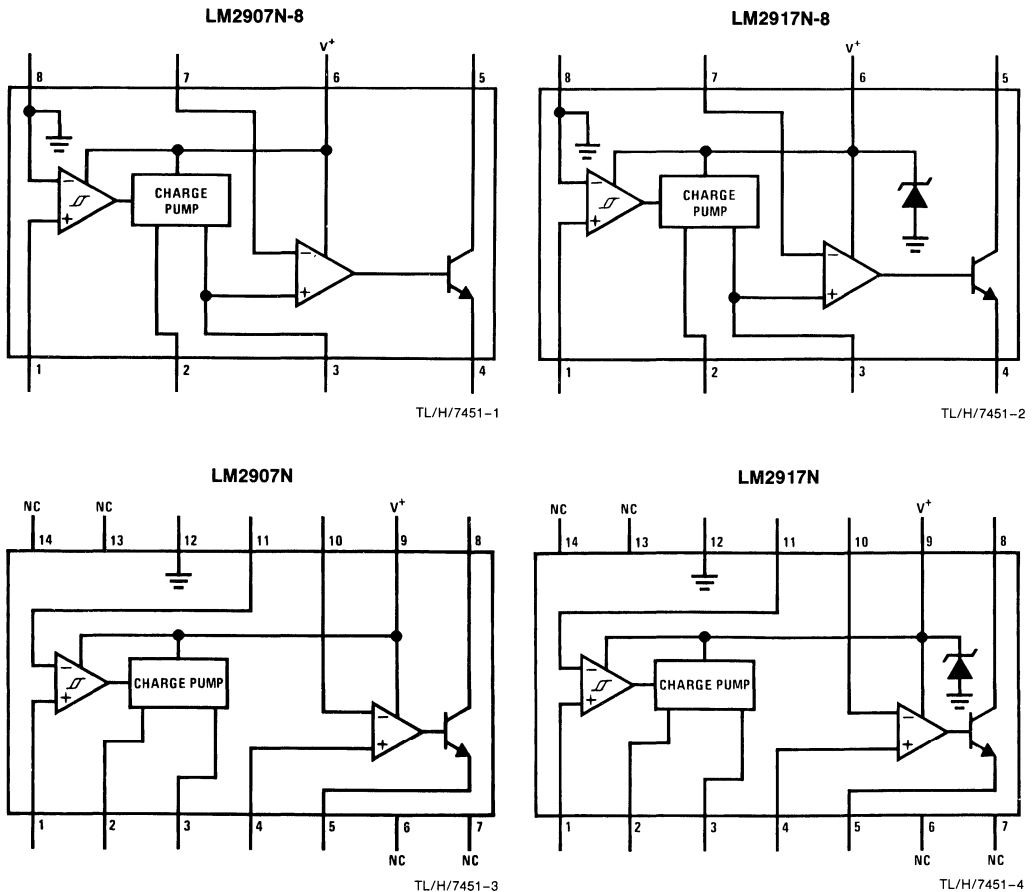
LM2907N-8

8 7 $V^+$ 6 5

CHARGE PUMP

1 2 3 4

TL/H/7451-1

LM2917N-8

8 7 $V^+$ 6 5

CHARGE PUMP

1 2 3 4

TL/H/7451-2

LM2907N

NC NC $V^+$

14 13 12 11 10 9 8

CHARGE PUMP

1 2 3 4 5 6 7

NC NC

TL/H/7451-3

LM2917N

NC NC $V^+$

14 13 12 11 10 9 8

CHARGE PUMP

1 2 3 4 5 6 7

NC NC

TL/H/7451-4